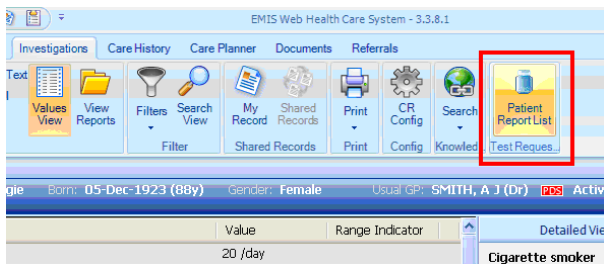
EMIS Web Health Care System - 3.3.8.1

Investigations | Care History | Care Planner | Documents | Referrals

Text

Values View | View Reports | Filters | Search View | My Record | Shared Records | Print | CR Config | Search | Patient Report List

Filter | Shared Records | Print | Config | Knowled.. | Test Reques..

gie Born: 05-Dec-1923 (88y) Gender: Female Usual GP: SMITH, A J (Dr) PDS Activ

| Value | Range Indicator |
|---|---|
| 20 /day | |

Detailed Vie

Cigarette smoker